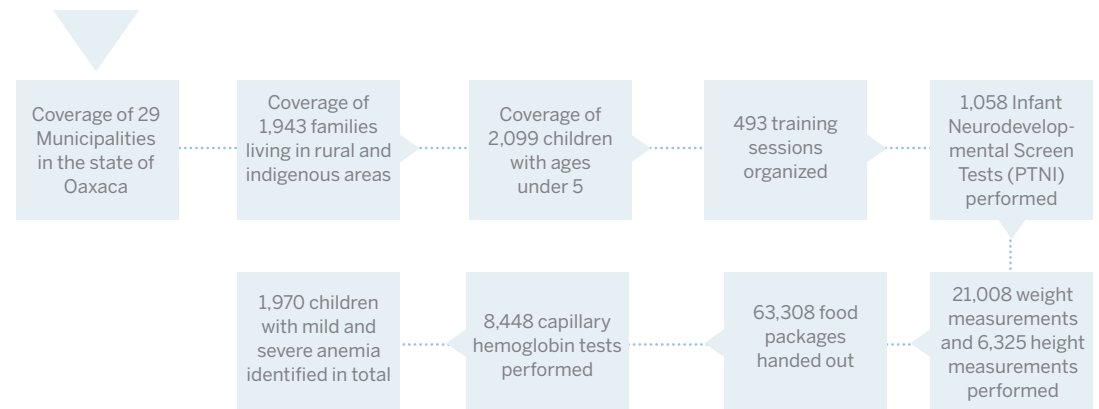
Coverage of 29 Municipalities in the state of Oaxaca

Coverage of 1,943 families living in rural and indigenous areas

Coverage of 2,099 children with ages under 5

493 training sessions organized

1,058 Infant Neurodevelopmental Screen Tests (PTNI) performed

21,008 weight measurements and 6,325 height measurements performed

63,308 food packages handed out

8,448 capillary hemoglobin tests performed

1,970 children with mild and severe anemia identified in total